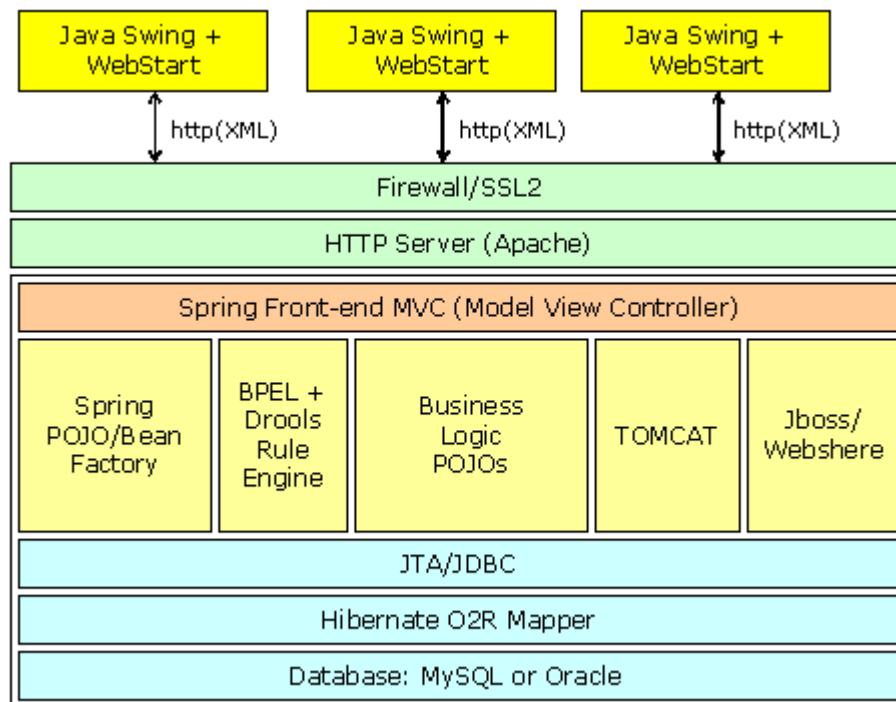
Java Swing + WebStart

Java Swing + WebStart

Java Swing + WebStart

http(XML)

http(XML)

http(XML)

Firewall/SSL2

HTTP Server (Apache)

Spring Front-end MVC (Model View Controller)

Spring POJO/Bean Factory

BPEL + Drools Rule Engine

Business Logic POJOs

TOMCAT

Jboss/ Webshere

JTA/JDBC

Hibernate O2R Mapper

Database: MySQL or Oracle